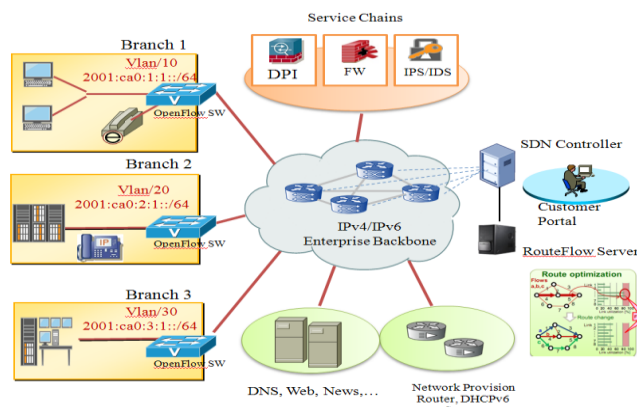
Service Chains

DPI

FW

IPS/IDS

Branch 1

Vlan/10

2001:ca0:1:1::/64

OpenFlow SW

Branch 2

Vlan/20

2001:ca0:2:1::/64

IP

OpenFlow SW

Branch 3

Vlan/30

2001:ca0:3:1::/64

OpenFlow SW

IPv4/IPv6
Enterprise Backbone

SDN Controller

Customer
Portal

RouteFlow Server

Route optimization

Flows
a, b, c

Route change

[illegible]

DNS, Web, News,...

Network Provision
Router, DHCPv6